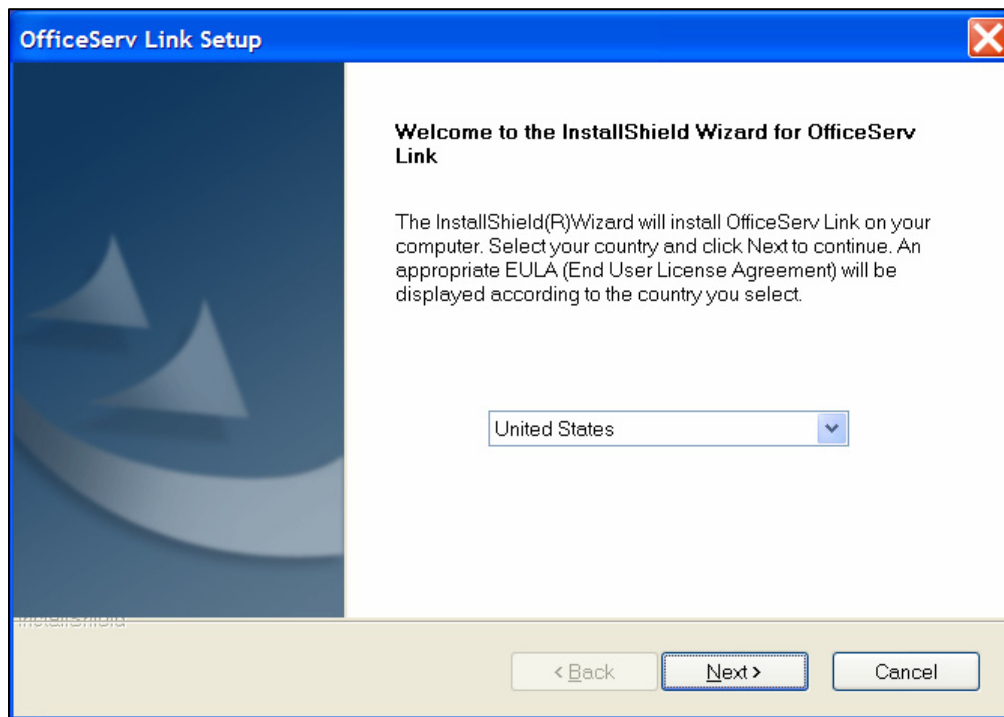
OfficeServ Link Setup

Welcome to the InstallShield Wizard for OfficeServ Link

The InstallShield(R)Wizard will install OfficeServ Link on your computer. Select your country and click Next to continue. An appropriate EULA (End User License Agreement) will be displayed according to the country you select.

United States

InstallShield

< Back

Next >

Cancel